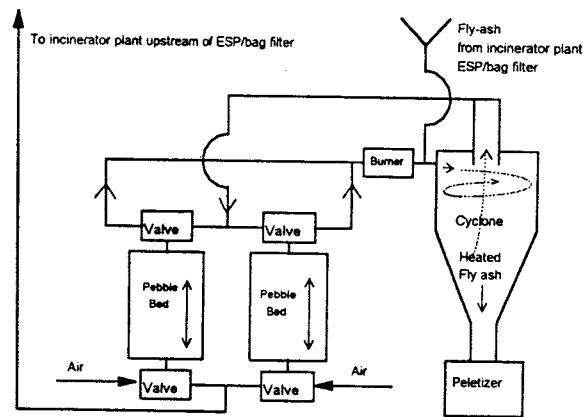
To incinerator plant upstream of ESP/bag filter

Fly-ash from incinerator plant ESP/bag filter

Burner

Valve

Valve

Cyclone

Heated Fly ash

Pebble Bed

Pebble Bed

Air

Valve

Valve

Air

Peletizer